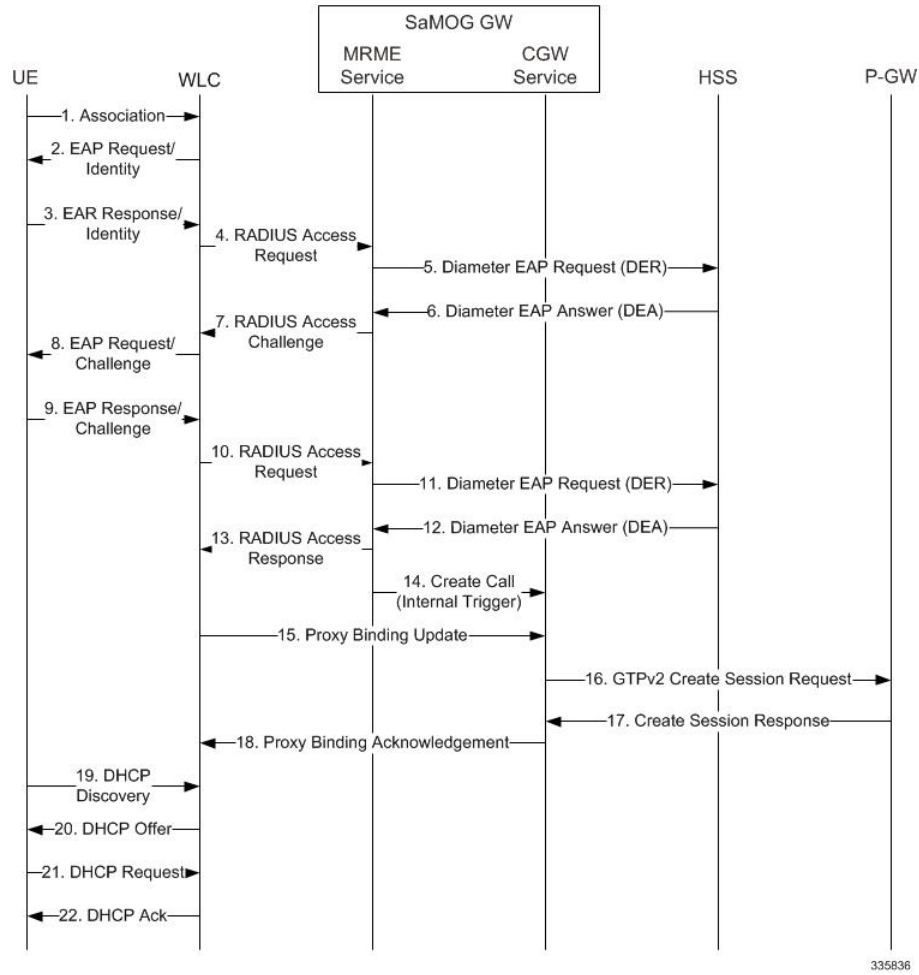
SaMOG GW

MRME Service

CGW Service

UE

WLC

HSS

P-GW

1. Association

2. EAP Request/ Identity

3. EAR Response/ Identity

4. RADIUS Access Request

5. Diameter EAP Request (DER)

6. Diameter EAP Answer (DEA)

7. RADIUS Access Challenge

8. EAP Request/ Challenge

9. EAP Response/ Challenge

10. RADIUS Access Request

11. Diameter EAP Request (DER)

12. Diameter EAP Answer (DEA)

13. RADIUS Access Response

14. Create Call (Internal Trigger)

15. Proxy Binding Update

16. GTPv2 Create Session Request

17. Create Session Response

18. Proxy Binding Acknowledgement

19. DHCP Discovery

20. DHCP Offer

21. DHCP Request

22. DHCP Ack

335836